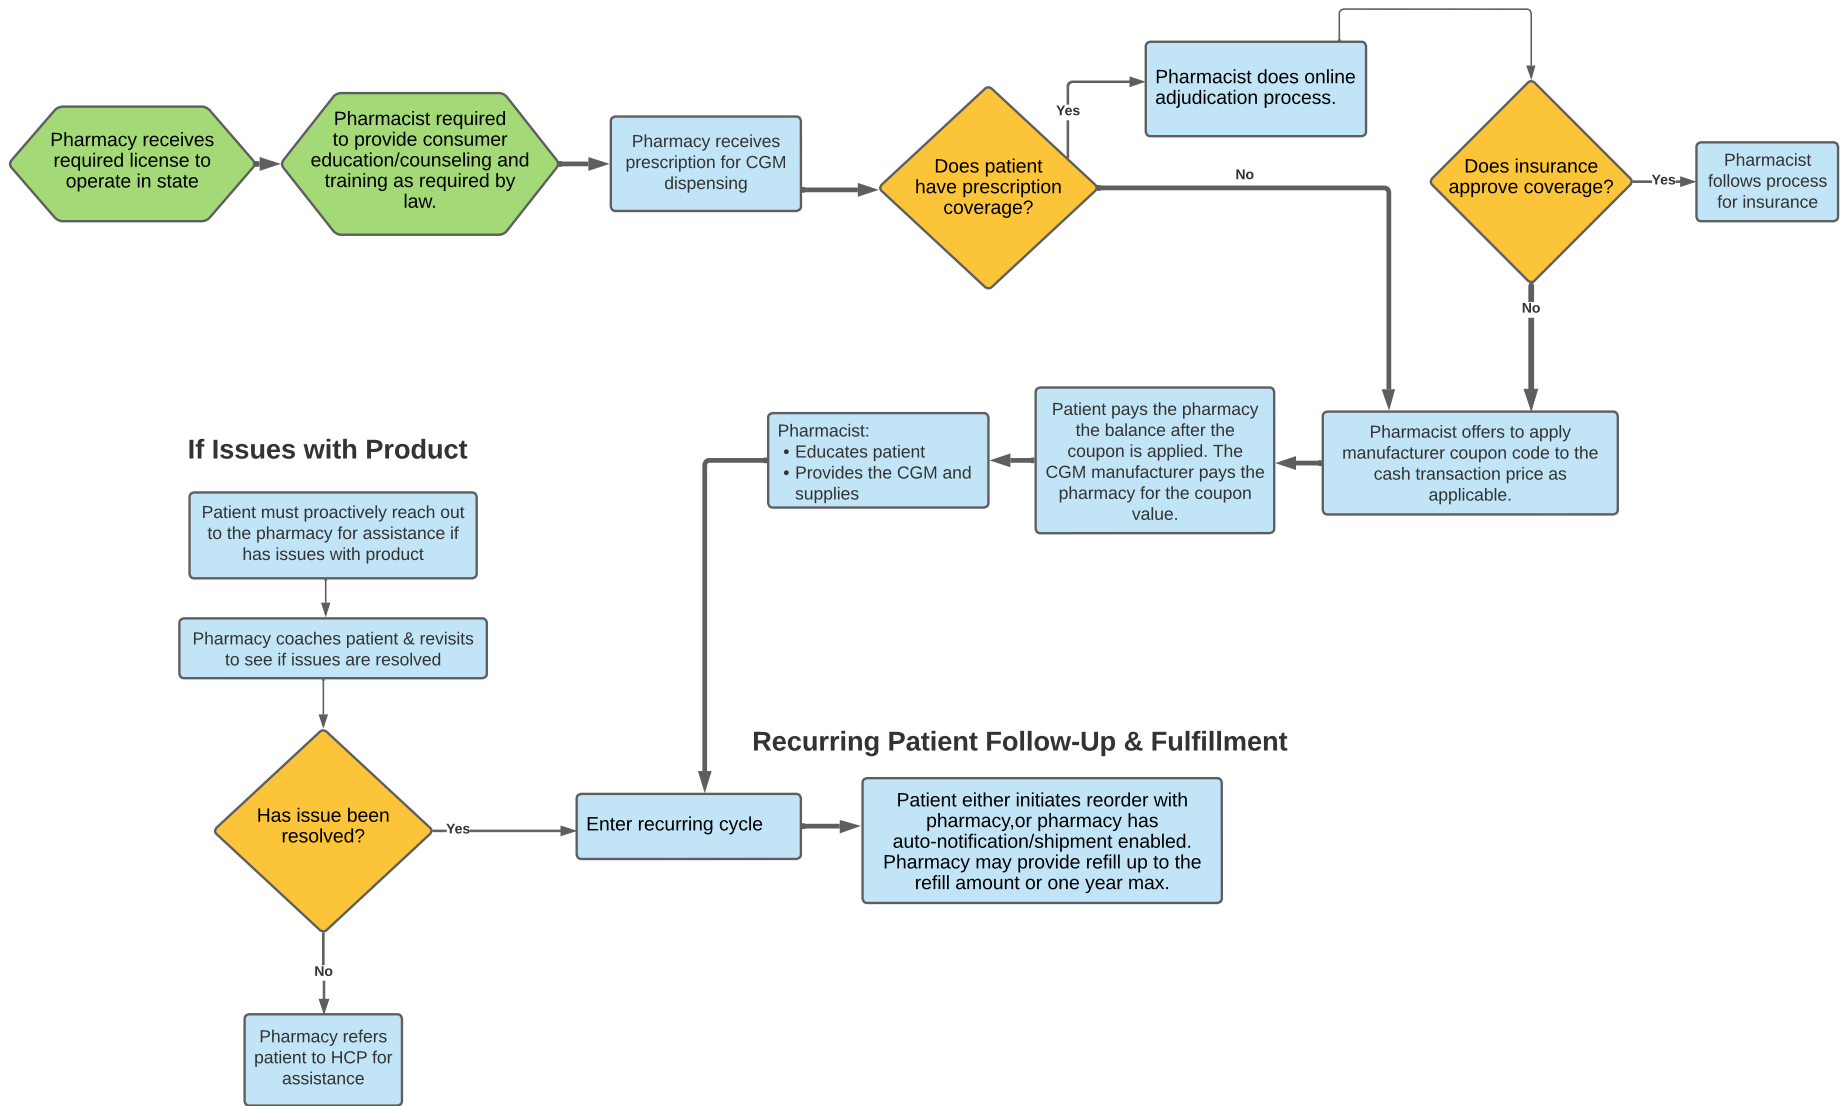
Pharmacy receives required license to operate in state

Pharmacist required to provide consumer education/counseling and training as required by law.

Pharmacy receives prescription for CGM dispensing

Does patient have prescription coverage?

Yes

Pharmacist does online adjudication process.

No

Does insurance approve coverage?

Yes

Pharmacist follows process for insurance

No

Pharmacist offers to apply manufacturer coupon code to the cash transaction price as applicable.

Patient pays the pharmacy the balance after the coupon is applied. The CGM manufacturer pays the pharmacy for the coupon value.

Pharmacist:
• Educates patient
• Provides the CGM and supplies

If Issues with Product

Patient must proactively reach out to the pharmacy for assistance if has issues with product

Pharmacy coaches patient & revisits to see if issues are resolved

Has issue been resolved?

Yes

No

Pharmacy refers patient to HCP for assistance

Recurring Patient Follow-Up & Fulfillment

Enter recurring cycle

Patient either initiates reorder with pharmacy,or pharmacy has auto-notification/shipment enabled. Pharmacy may provide refill up to the refill amount or one year max.